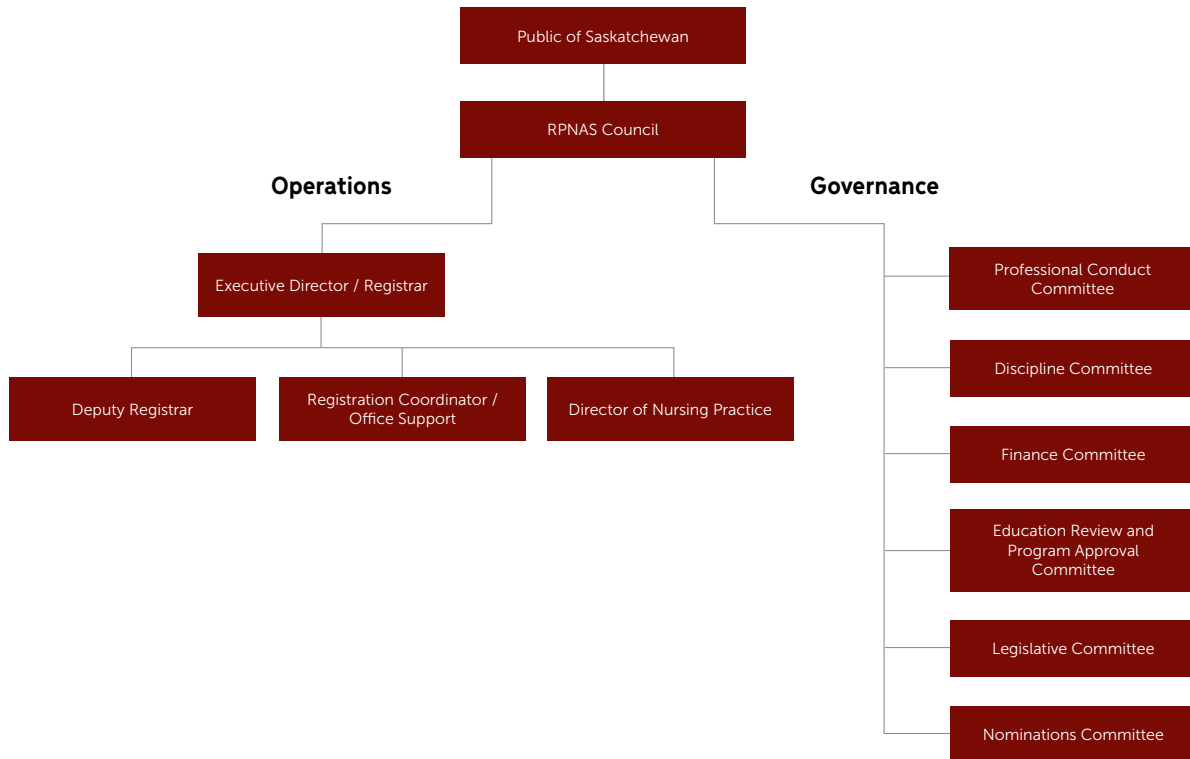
Public of Saskatchewan

RPNAS Council

Operations

Governance

Executive Director / Registrar

Deputy Registrar

Registration Coordinator / Office Support

Director of Nursing Practice

Professional Conduct Committee

Discipline Committee

Finance Committee

Education Review and Program Approval Committee

Legislative Committee

Nominations Committee